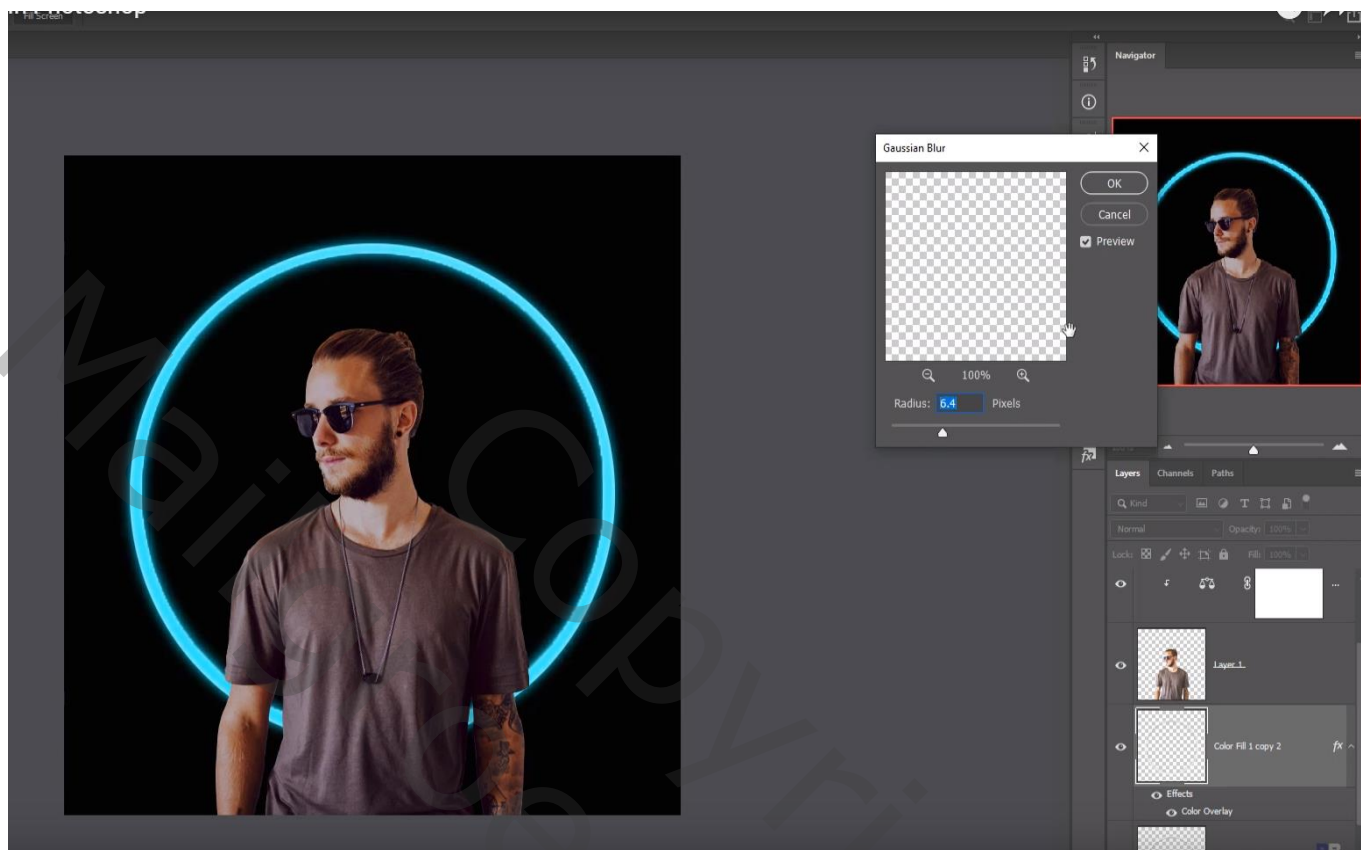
Fill Screen

Navigator

Gaussian Blur

OK

Cancel

Preview

100%

Radius: 6.4 Pixels

Layers Channels Paths

Kind

Normal Opacity: 100%

Lock: Fill: 100%

Layer 1

Color Fill 1 copy 2

Effects

Color Overlay

Mai Copyright